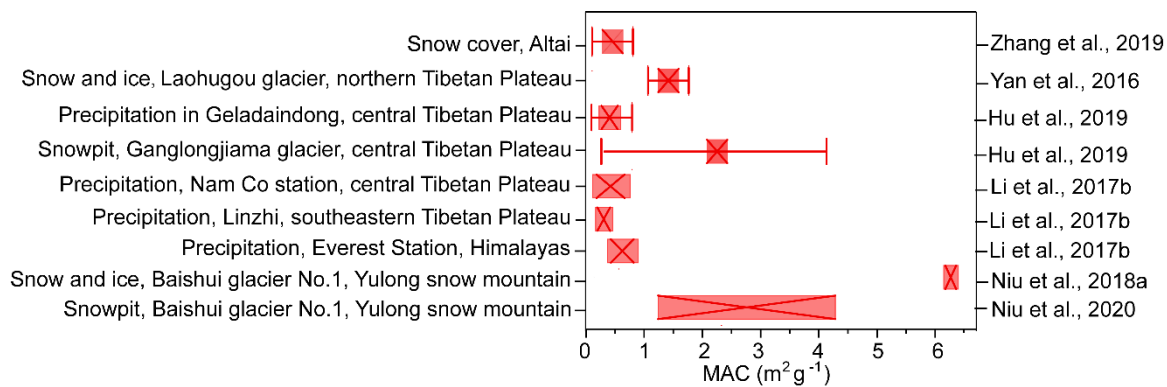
Snow cover, Altai
Snow and ice, Laohugou glacier, northern Tibetan Plateau
Precipitation in Geladaindong, central Tibetan Plateau
Snowpit, Ganglongjiama glacier, central Tibetan Plateau
Precipitation, Nam Co station, central Tibetan Plateau
Precipitation, Linzhi, southeastern Tibetan Plateau
Precipitation, Everest Station, Himalayas
Snow and ice, Baishui glacier No.1, Yulong snow mountain
Snowpit, Baishui glacier No.1, Yulong snow mountain

Zhang et al., 2019
Yan et al., 2016
Hu et al., 2019
Hu et al., 2019
Li et al., 2017b
Li et al., 2017b
Li et al., 2017b
Niu et al., 2018a
Niu et al., 2020

0 1 2 3 4 5 6
MAC ($m^2 g^{-1}$)